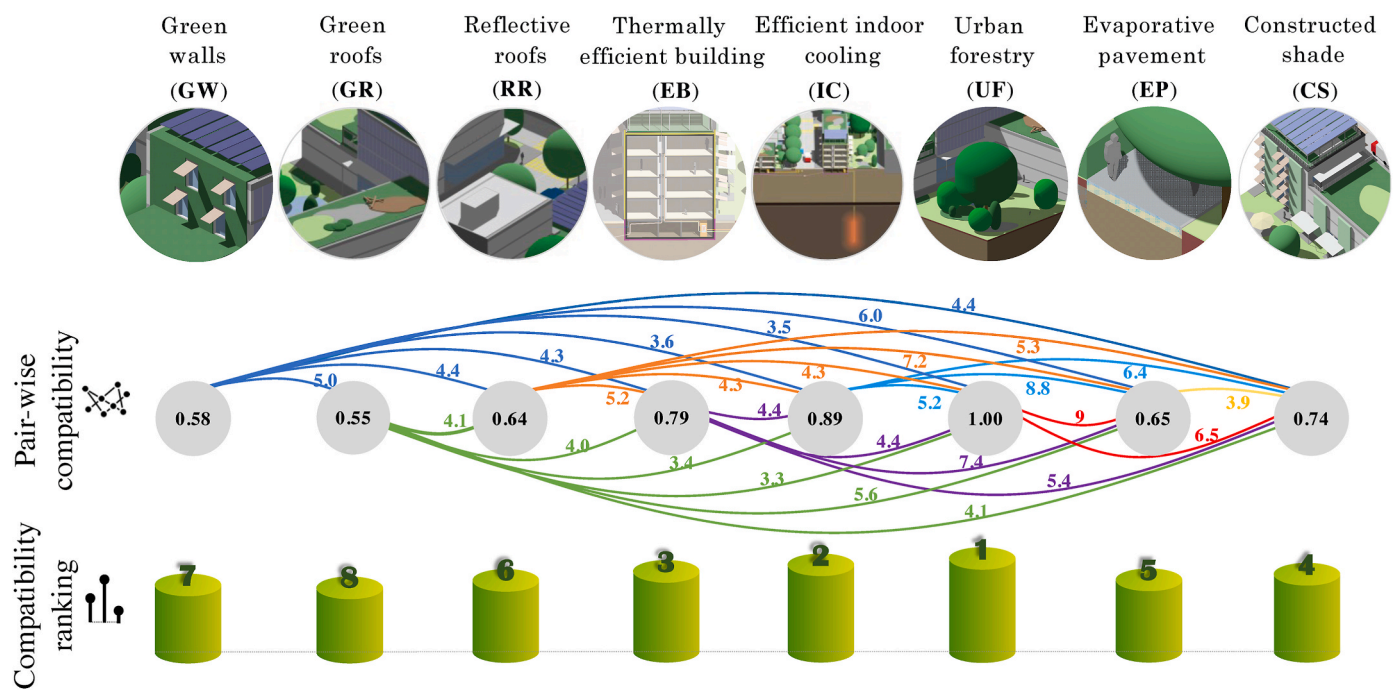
Green walls (GW)

Green roofs (GR)

Reflective roofs (RR)

Thermally efficient building (EB)

Efficient indoor cooling (IC)

Urban forestry (UF)

Evaporative pavement (EP)

Constructed shade (CS)

Pair-wise compatibility

4.4
6.0
3.5
5.3
3.6
7.2
6.4
4.3
4.3
4.3
8.8
4.4
5.0
5.2
5.2
3.9
0.58
0.55
4.1
0.64
0.79
4.4
0.89
1.00
9
0.65
0.74
6.5
4.0
4.4
3.4
7.4
3.3
5.4
5.6
4.1

Compatibility ranking

7
8
6
3
2
1
5
4